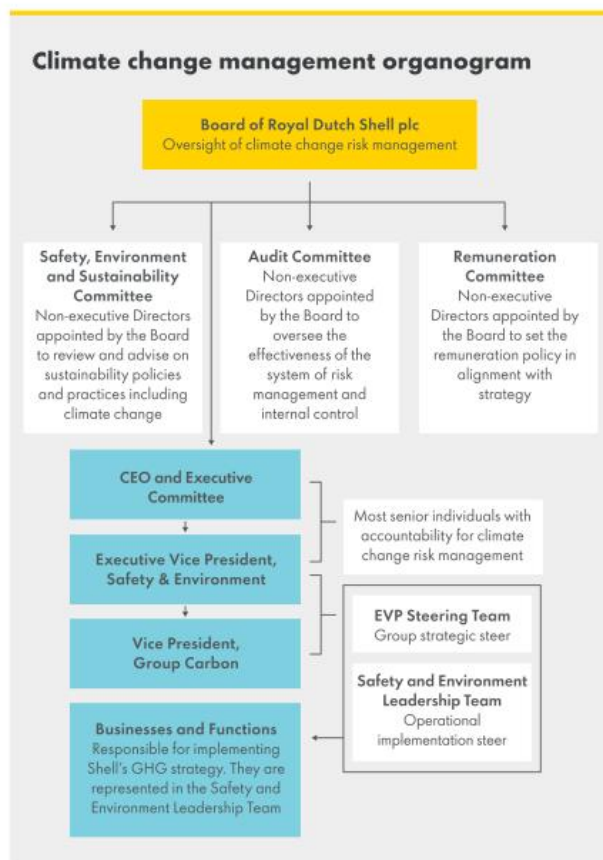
Climate change management organogram

Board of Royal Dutch Shell plc
Oversight of climate change risk management

Safety, Environment and Sustainability Committee
Non-executive Directors appointed by the Board to review and advise on sustainability policies and practices including climate change

Audit Committee
Non-executive Directors appointed by the Board to oversee the effectiveness of the system of risk management and internal control

Remuneration Committee
Non-executive Directors appointed by the Board to set the remuneration policy in alignment with strategy

CEO and Executive Committee

Executive Vice President, Safety & Environment

Vice President, Group Carbon

Most senior individuals with accountability for climate change risk management

EVP Steering Team
Group strategic steer

Safety and Environment Leadership Team
Operational implementation steer

Businesses and Functions
Responsible for implementing Shell's GHG strategy. They are represented in the Safety and Environment Leadership Team